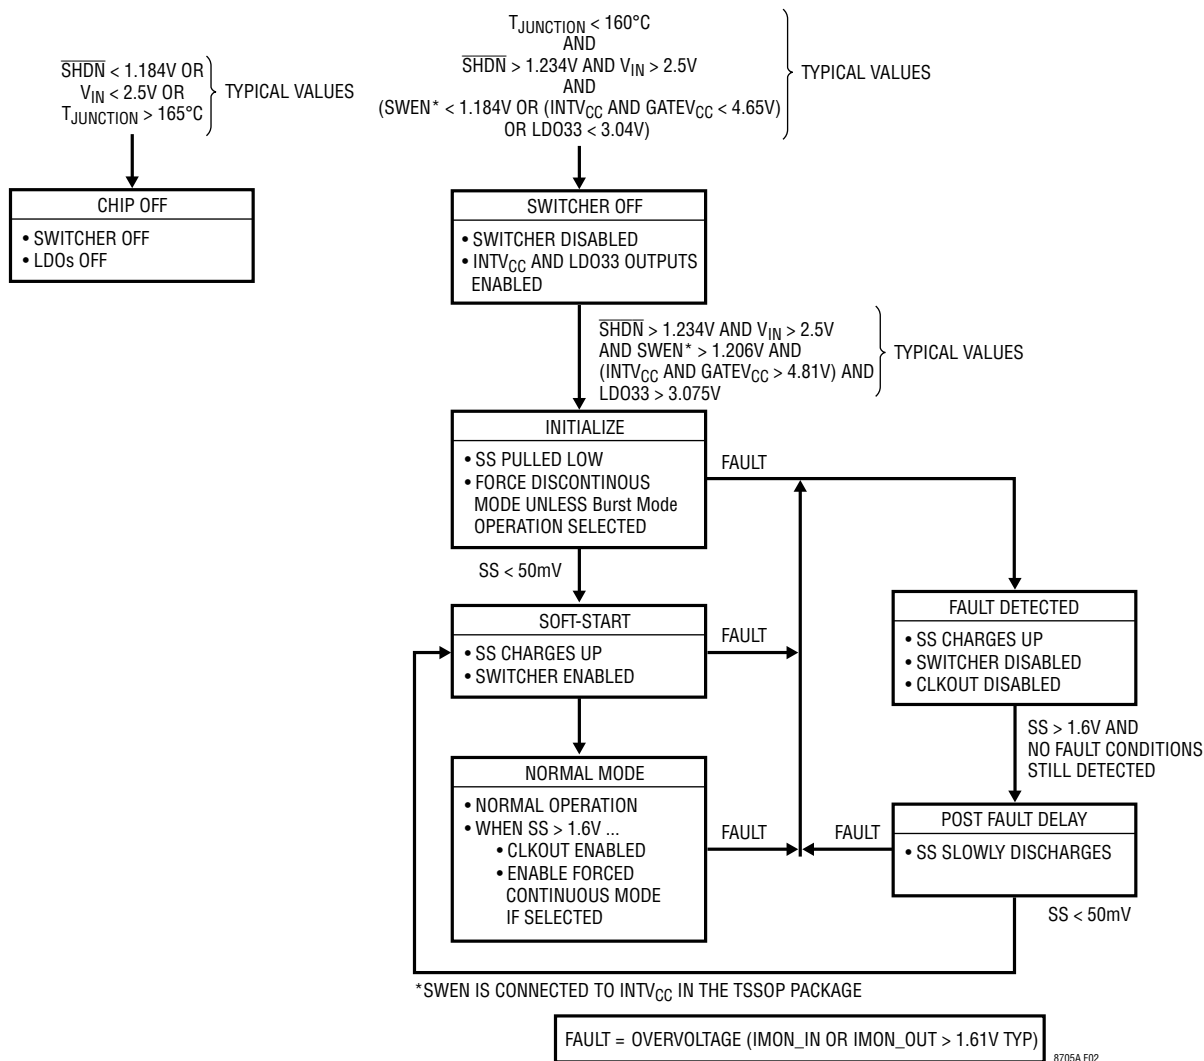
$\overline{SHDN}$ < 1.184V OR $V_{IN}$ < 2.5V OR $T_{JUNCTION}$ > 165°C } TYPICAL VALUES

CHIP OFF
• SWITCHER OFF
• LDOs OFF

$T_{JUNCTION}$ < 160°C
AND
$\overline{SHDN}$ > 1.234V AND $V_{IN}$ > 2.5V
AND
(SWEN* < 1.184V OR ($INTV_{CC}$ AND $GATEV_{CC}$ < 4.65V) OR LDO33 < 3.04V) } TYPICAL VALUES

SWITCHER OFF
• SWITCHER DISABLED
• $INTV_{CC}$ AND LDO33 OUTPUTS ENABLED

$\overline{SHDN}$ > 1.234V AND $V_{IN}$ > 2.5V AND SWEN* > 1.206V AND ($INTV_{CC}$ AND $GATEV_{CC}$ > 4.81V) AND LDO33 > 3.075V } TYPICAL VALUES

INITIALIZE
• SS PULLED LOW
• FORCE DISCONTINOUS MODE UNLESS Burst Mode OPERATION SELECTED

FAULT

SS < 50mV

SOFT-START
• SS CHARGES UP
• SWITCHER ENABLED

FAULT

FAULT DETECTED
• SS CHARGES UP
• SWITCHER DISABLED
• CLKOUT DISABLED

SS > 1.6V AND NO FAULT CONDITIONS STILL DETECTED

NORMAL MODE
• NORMAL OPERATION
• WHEN SS > 1.6V ...
• CLKOUT ENABLED
• ENABLE FORCED CONTINUOUS MODE IF SELECTED

FAULT

FAULT

POST FAULT DELAY
• SS SLOWLY DISCHARGES

SS < 50mV

*SWEN IS CONNECTED TO $INTV_{CC}$ IN THE TSSOP PACKAGE

FAULT = OVERVOLTAGE (IMON_IN OR IMON_OUT > 1.61V TYP)

8705A F02